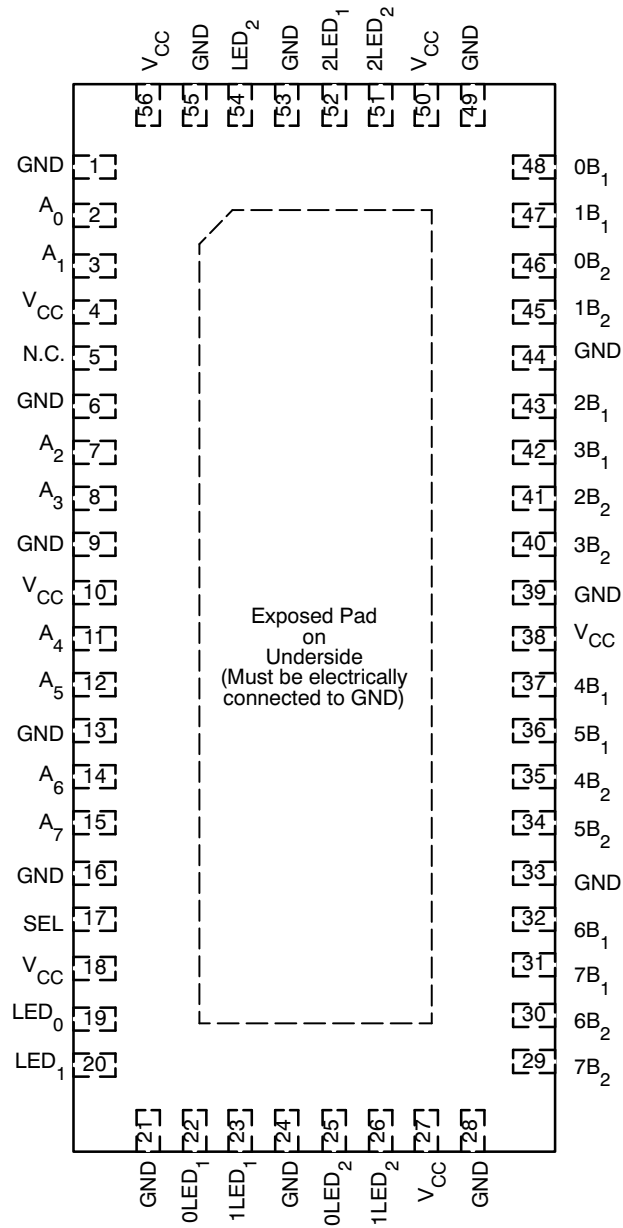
$V_{CC}$ GND $LED_2$ GND $2LED_1$ $2LED_2$ $V_{CC}$ GND

56 55 54 53 52 51 50 49

GND 1
$A_0$ 2
$A_1$ 3
$V_{CC}$ 4
N.C. 5
GND 6
$A_2$ 7
$A_3$ 8
GND 9
$V_{CC}$ 10
$A_4$ 11
$A_5$ 12
GND 13
$A_6$ 14
$A_7$ 15
GND 16
SEL 17
$V_{CC}$ 18
$LED_0$ 19
$LED_1$ 20

Exposed Pad on Underside (Must be electrically connected to GND)

48 $0B_1$
47 $1B_1$
46 $0B_2$
45 $1B_2$
44 GND
43 $2B_1$
42 $3B_1$
41 $2B_2$
40 $3B_2$
39 GND
38 $V_{CC}$
37 $4B_1$
36 $5B_1$
35 $4B_2$
34 $5B_2$
33 GND
32 $6B_1$
31 $7B_1$
30 $6B_2$
29 $7B_2$

21 22 23 24 25 26 27 28

GND $0LED_1$ $1LED_1$ GND $0LED_2$ $1LED_2$ $V_{CC}$ GND